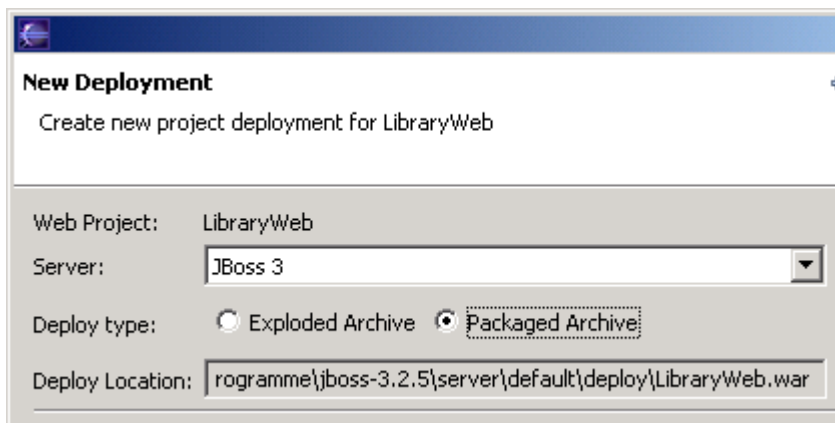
New Deployment

Create new project deployment for LibraryWeb

Web Project: LibraryWeb

Server: JBoss 3

Deploy type: Exploded Archive Packaged Archive

Deploy Location: rogramme\jboss-3.2.5\server\default\deploy\LibraryWeb.war